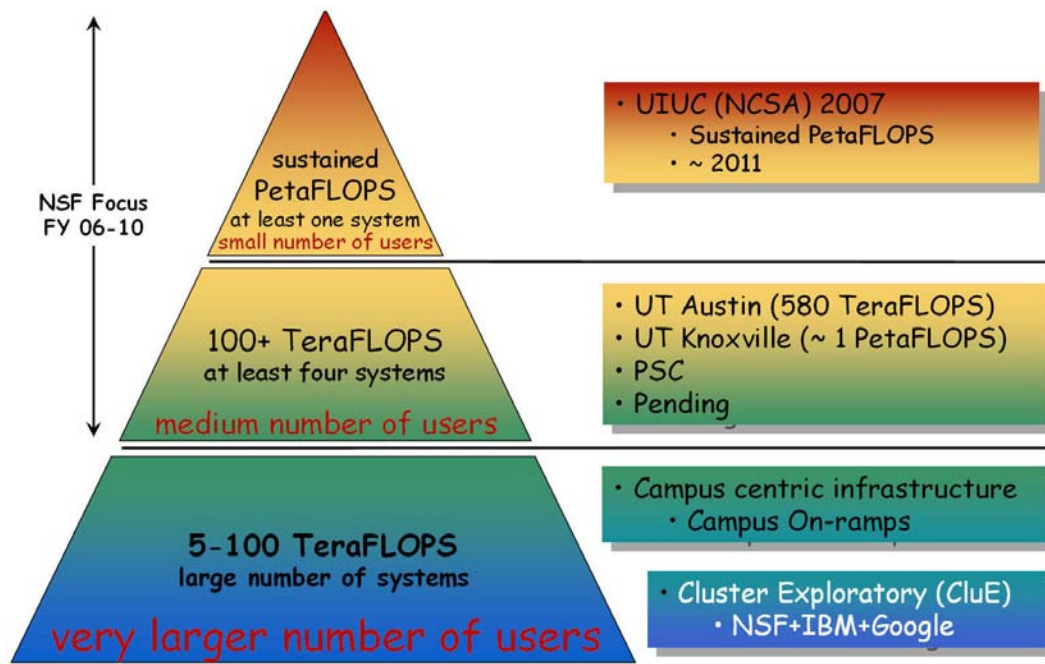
NSF Focus
FY 06-10

sustained
PetaFLOPS
at least one system
small number of users

• UIUC (NCSA) 2007
• Sustained PetaFLOPS
• ~ 2011

100+ TeraFLOPS
at least four systems
medium number of users

• UT Austin (580 TeraFLOPS)
• UT Knoxville (~ 1 PetaFLOPS)
• PSC
• Pending

5-100 TeraFLOPS
large number of systems
very larger number of users

• Campus centric infrastructure
• Campus On-ramps

• Cluster Exploratory (CluE)
• NSF+IBM+Google